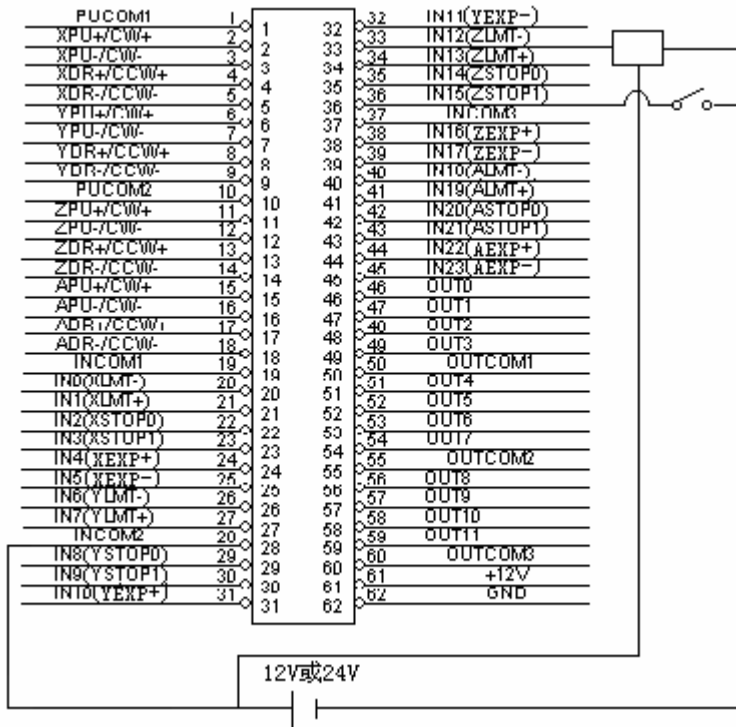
| Signal | Pin | Pin | Pin | Pin | Signal |
|---|---|---|---|---|---|
| PUCOM1 | 1 | 1 | 32 | 32 | IN11(YEXP-) |
| XPU+/CW+ | 2 | 2 | 33 | 33 | IN12(ZLMT-) |
| XPU-/CW- | 3 | 3 | 34 | 34 | IN13(ZLMT+) |
| XDR+/CCW+ | 4 | 4 | 35 | 35 | IN14(ZSTOP0) |
| XDR-/CCW- | 5 | 5 | 36 | 36 | IN15(ZSTOP1) |
| YPU+/CW+ | 6 | 6 | 37 | 37 | INCOM3 |
| YPU-/CW- | 7 | 7 | 38 | 38 | IN16(ZEXP+) |
| YDR+/CCW+ | 8 | 8 | 39 | 39 | IN17(ZEXP-) |
| YDR-/CCW- | 9 | 9 | 40 | 40 | IN18(ALMT-) |
| PUCOM2 | 10 | 10 | 41 | 41 | IN19(ALMT+) |
| ZPU+/CW+ | 11 | 11 | 42 | 42 | IN20(ASTOP0) |
| ZPU-/CW- | 12 | 12 | 43 | 43 | IN21(ASTOP1) |
| ZDR+/CCW+ | 13 | 13 | 44 | 44 | IN22(AEXP+) |
| ZDR-/CCW- | 14 | 14 | 45 | 45 | IN23(AEXP-) |
| APU+/CW+ | 15 | 15 | 46 | 46 | OUT0 |
| APU-/CW- | 16 | 16 | 47 | 47 | OUT1 |
| ADR+/CCW+ | 17 | 17 | 48 | 48 | OUT2 |
| ADR-/CCW- | 18 | 18 | 49 | 49 | OUT3 |
| INCOM1 | 19 | 19 | 50 | 50 | OUTCOM1 |
| IN0(XLMT-) | 20 | 20 | 51 | 51 | OUT4 |
| IN1(XLMT+) | 21 | 21 | 52 | 52 | OUT5 |
| IN2(XSTOP0) | 22 | 22 | 53 | 53 | OUT6 |
| IN3(XSTOP1) | 23 | 23 | 54 | 54 | OUT7 |
| IN4(XEXP+) | 24 | 24 | 55 | 55 | OUTCOM2 |
| IN5(XEXP-) | 25 | 25 | 56 | 56 | OUT8 |
| IN6(YLMT-) | 26 | 26 | 57 | 57 | OUT9 |
| IN7(YLMT+) | 27 | 27 | 58 | 58 | OUT10 |
| INCOM2 | 28 | 28 | 59 | 59 | OUT11 |
| IN8(YSTOP0) | 29 | 29 | 60 | 60 | OUTCOM3 |
| IN9(YSTOP1) | 30 | 30 | 61 | 61 | +12V |
| IN10(YEXP+) | 31 | 31 | 62 | 62 | GND |

12V或24V